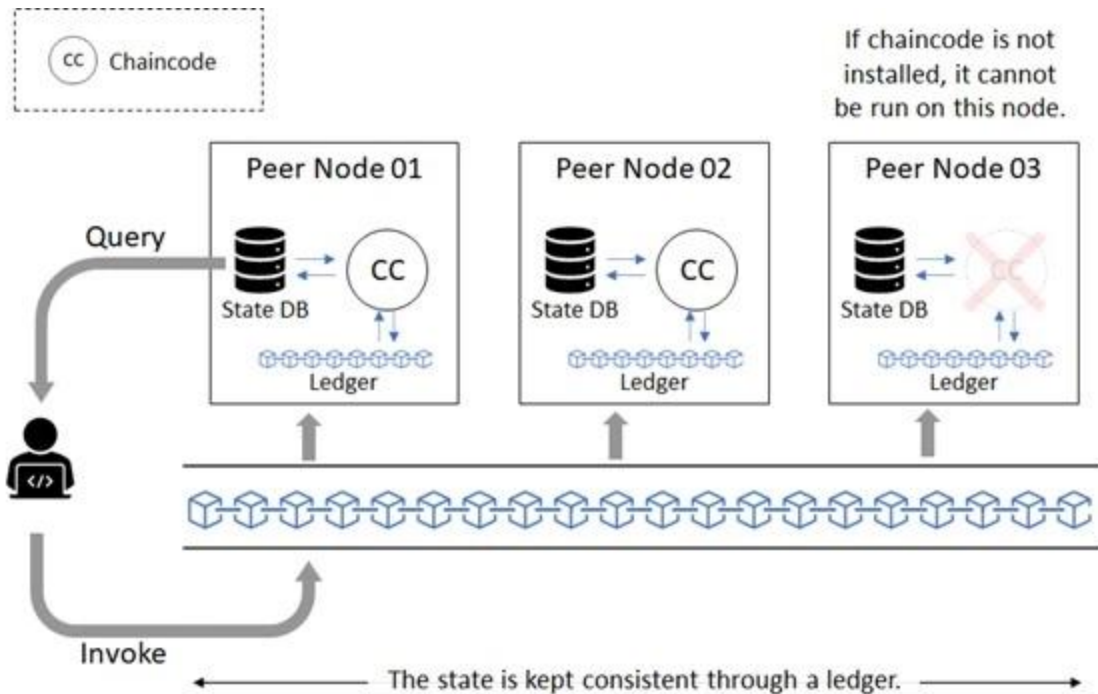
CC Chaincode

If chaincode is not installed, it cannot be run on this node.

Peer Node 01

Query

State DB

CC

Ledger

Peer Node 02

State DB

CC

Ledger

Peer Node 03

State DB

CC

Ledger

</>

Invoke

The state is kept consistent through a ledger.